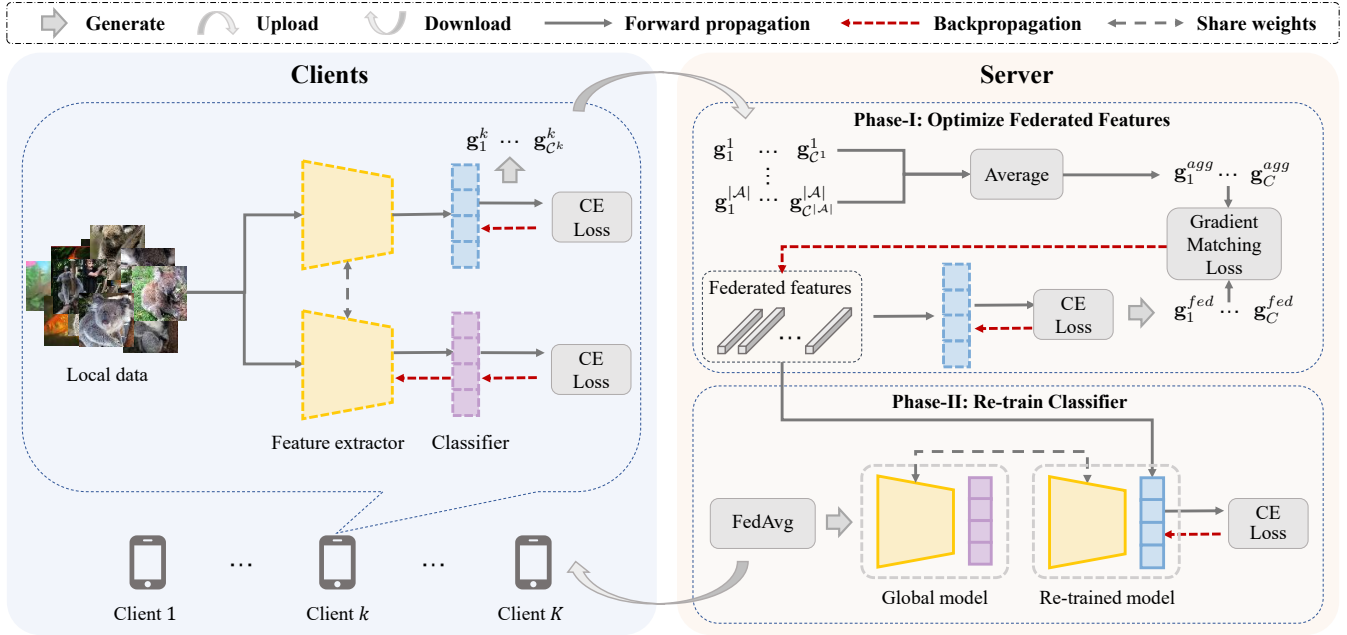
Generate Upload Download Forward propagation Backpropagation Share weights

Clients

$\mathbf{g}_1^k$ … $\mathbf{g}_{\mathcal{C}^k}^k$

CE Loss

CE Loss

Local data

Feature extractor

Classifier

Client 1 … Client $k$ … Client $K$

Server

Phase-I: Optimize Federated Features

$\mathbf{g}_1^1$ … $\mathbf{g}_{\mathcal{C}^1}^1$

$\mathbf{g}_1^{|\mathcal{A}|}$ … $\mathbf{g}_{\mathcal{C}^{|\mathcal{A}|}}^{|\mathcal{A}|}$

Average

$\mathbf{g}_1^{agg}$ … $\mathbf{g}_C^{agg}$

Gradient Matching Loss

Federated features

…

CE Loss

$\mathbf{g}_1^{fed}$ … $\mathbf{g}_C^{fed}$

Phase-II: Re-train Classifier

FedAvg

Global model

Re-trained model

CE Loss